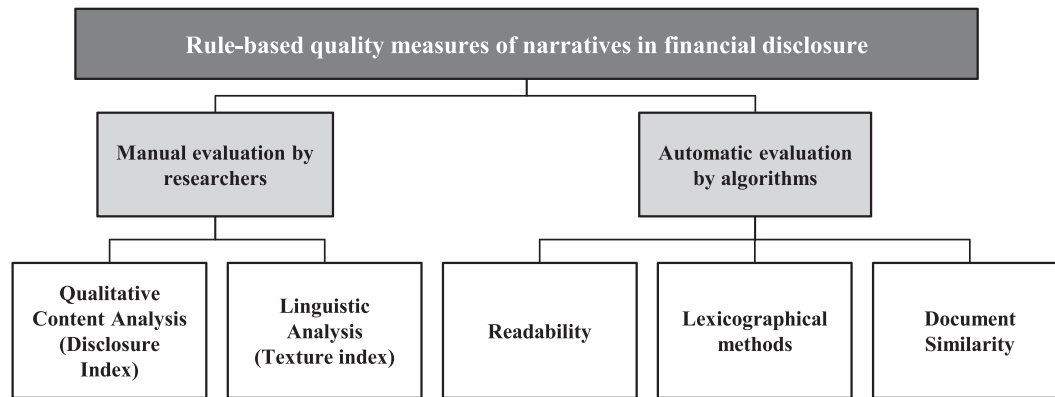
Rule-based quality measures of narratives in financial disclosure

Manual evaluation by researchers

Automatic evaluation by algorithms

Qualitative Content Analysis (Disclosure Index)

Linguistic Analysis (Texture index)

Readability

Lexicographical methods

Document Similarity